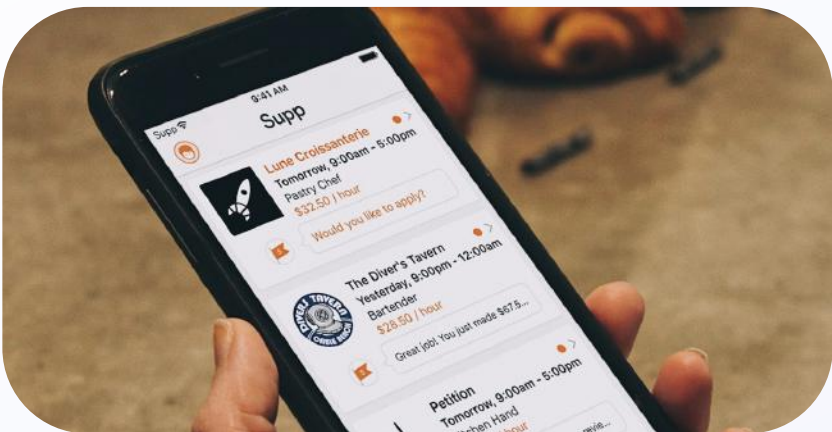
Supp
9:41 AM
Supp

Lune Croissanterie
Tomorrow, 9:00am - 5:00pm
Pastry Chef
$32.50 / hour
Would you like to apply?

The Diver's Tavern
Yesterday, 9:00pm - 12:00am
Bartender
$28.50 / hour
DIVERS TAVERN
Great job! You just made $67.5...

Petition
Tomorrow, 9:00am - 5:00pm
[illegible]chen Hand
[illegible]hour